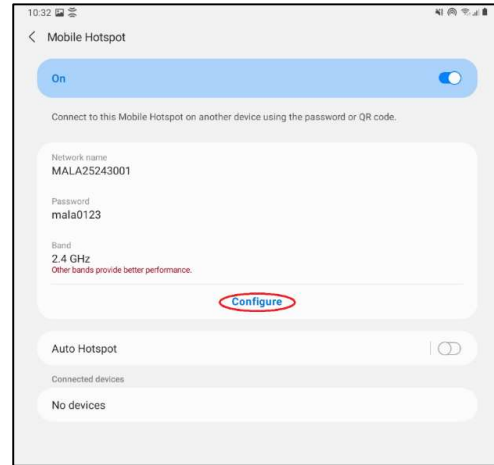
10:32

Mobile Hotspot

On

Connect to this Mobile Hotspot on another device using the password or QR code.

Network name
MALA25243001

Password
mala0123

Band
2.4 GHz
Other bands provide better performance.

Configure

Auto Hotspot

Connected devices

No devices